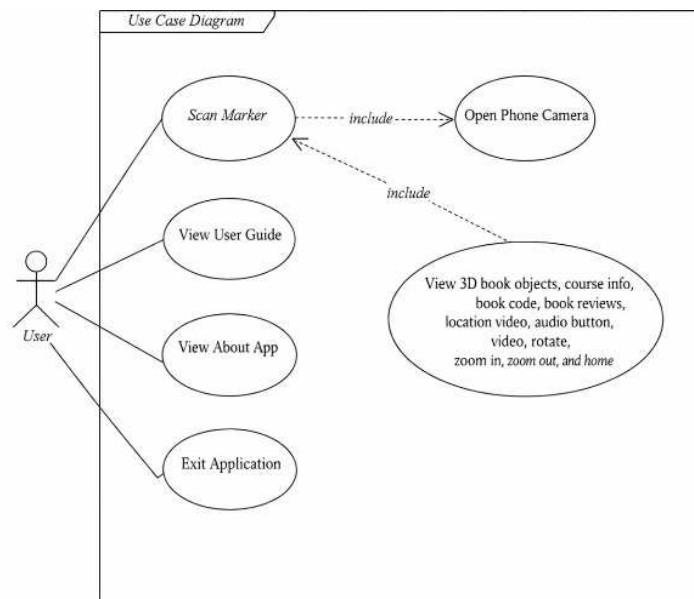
Use Case Diagram

Scan Marker

include

Open Phone Camera

include

View User Guide

View 3D book objects, course info, book code, book reviews, location video, audio button, video, rotate, zoom in, zoom out, and home

User

View About App

Exit Application